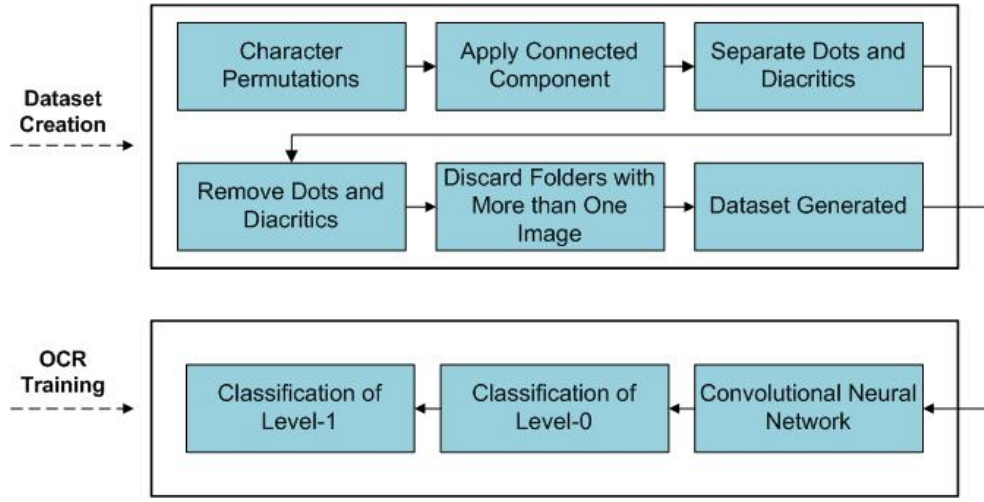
Dataset Creation

Character Permutations

Apply Connected Component

Separate Dots and Diacritics

Remove Dots and Diacritics

Discard Folders with More than One Image

Dataset Generated

OCR Training

Classification of Level-1

Classification of Level-0

Convolutional Neural Network